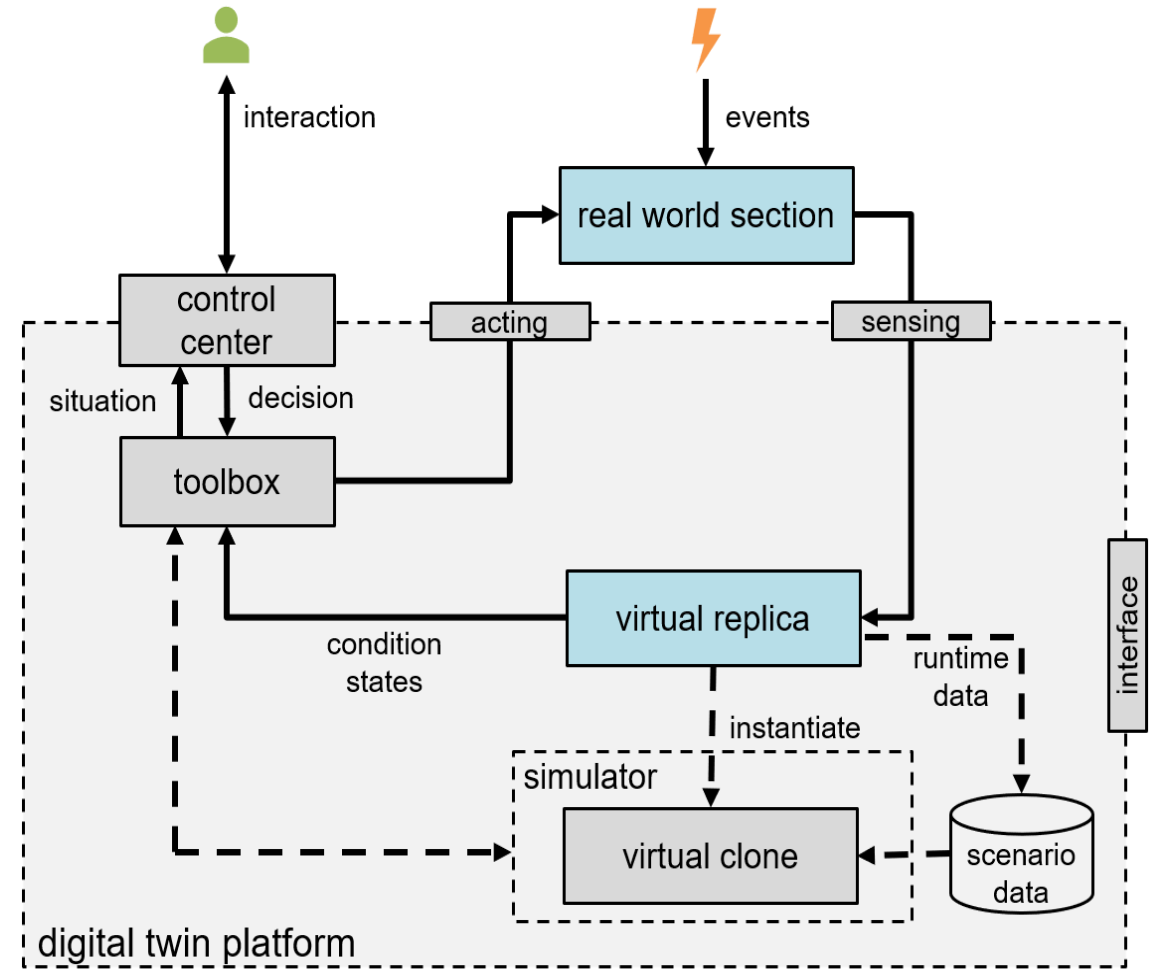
interaction

events

real world section

control center

acting

sensing

situation

decision

toolbox

virtual replica

interface

condition states

runtime data

instantiate

simulator

virtual clone

scenario data

digital twin platform